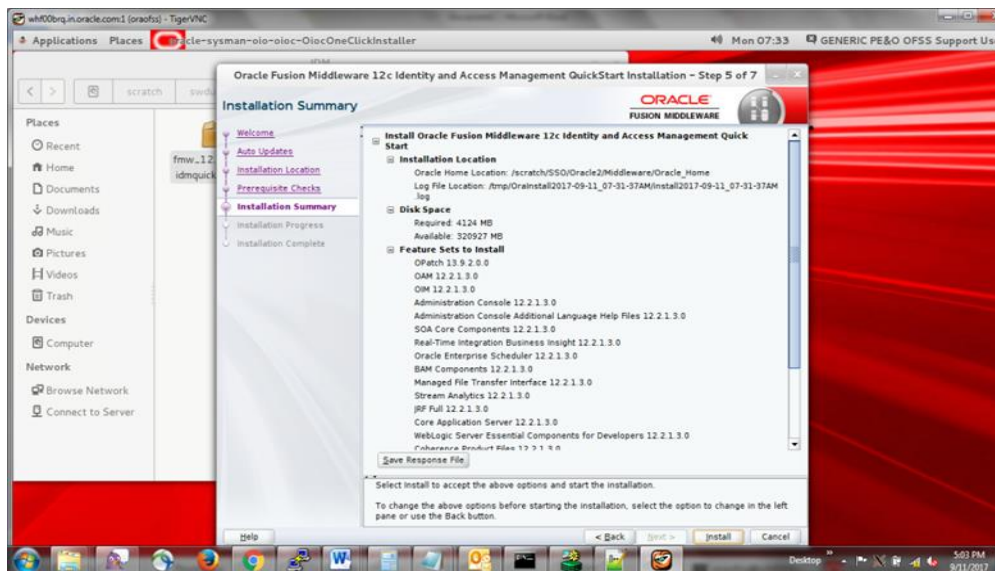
whf00brq.in.oracle.com:1 (oraofss) - TigerVNC

Applications Places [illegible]acle-sysman-oio-oioc-OiocOneClickInstaller Mon 07:33 GENERIC PE&O OFSS Support Us

scratch swd

Places
Recent
Home
Documents
Downloads
Music
Pictures
Videos
Trash
Devices
Computer
Network
Browse Network
Connect to Server

fmw_12
idmquick

Oracle Fusion Middleware 12c Identity and Access Management QuickStart Installation - Step 5 of 7

Installation Summary

ORACLE
FUSION MIDDLEWARE

Welcome
Auto Updates
Installation Location
Prerequisite Checks
Installation Summary
Installation Progress
Installation Complete

Install Oracle Fusion Middleware 12c Identity and Access Management Quick Start
Installation Location
Oracle Home Location: /scratch/SSO/Oracle2/Middleware/Oracle_Home
Log File Location: /tmp/OraInstall2017-09-11_07-31-37AM/install2017-09-11_07-31-37AM.log
Disk Space
Required: 4124 MB
Available: 320927 MB
Feature Sets to Install
OPatch 13.9.2.0.0
OAM 12.2.1.3.0
OIM 12.2.1.3.0
Administration Console 12.2.1.3.0
Administration Console Additional Language Help Files 12.2.1.3.0
SOA Core Components 12.2.1.3.0
Real-Time Integration Business Insight 12.2.1.3.0
Oracle Enterprise Scheduler 12.2.1.3.0
BAM Components 12.2.1.3.0
Managed File Transfer Interface 12.2.1.3.0
Stream Analytics 12.2.1.3.0
JRF Full 12.2.1.3.0
Core Application Server 12.2.1.3.0
WebLogic Server Essential Components for Developers 12.2.1.3.0
Coherence Product Files 12.2.1.3.0

Save Response File

Select Install to accept the above options and start the installation.

To change the above options before starting the installation, select the option to change in the left pane or use the Back button.

Help
< Back Next > Install Cancel

Desktop 5:03 PM 9/11/2017